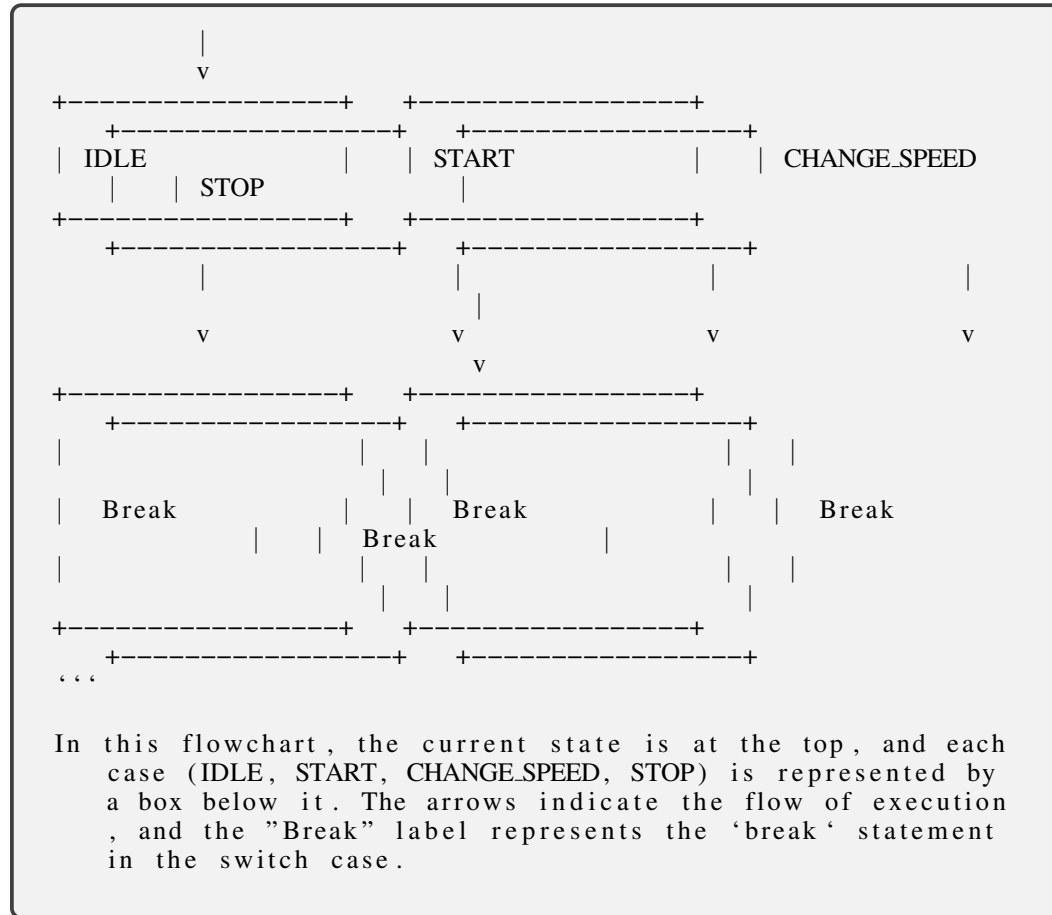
|
v
+-----------------+ +-----------------+
+-----------------+ +-----------------+
| IDLE | | START | | CHANGE_SPEED
| | STOP |
+-----------------+ +-----------------+
+-----------------+ +-----------------+
| | | |
|
v v v v
v
+-----------------+ +-----------------+
+-----------------+ +-----------------+
| | | | |
| | |
| Break | | Break | | Break
| | Break |
| | | | |
| | |
+-----------------+ +-----------------+
+-----------------+ +-----------------+
' ' '

In this flowchart, the current state is at the top, and each case (IDLE, START, CHANGE_SPEED, STOP) is represented by a box below it. The arrows indicate the flow of execution, and the "Break" label represents the 'break' statement in the switch case.